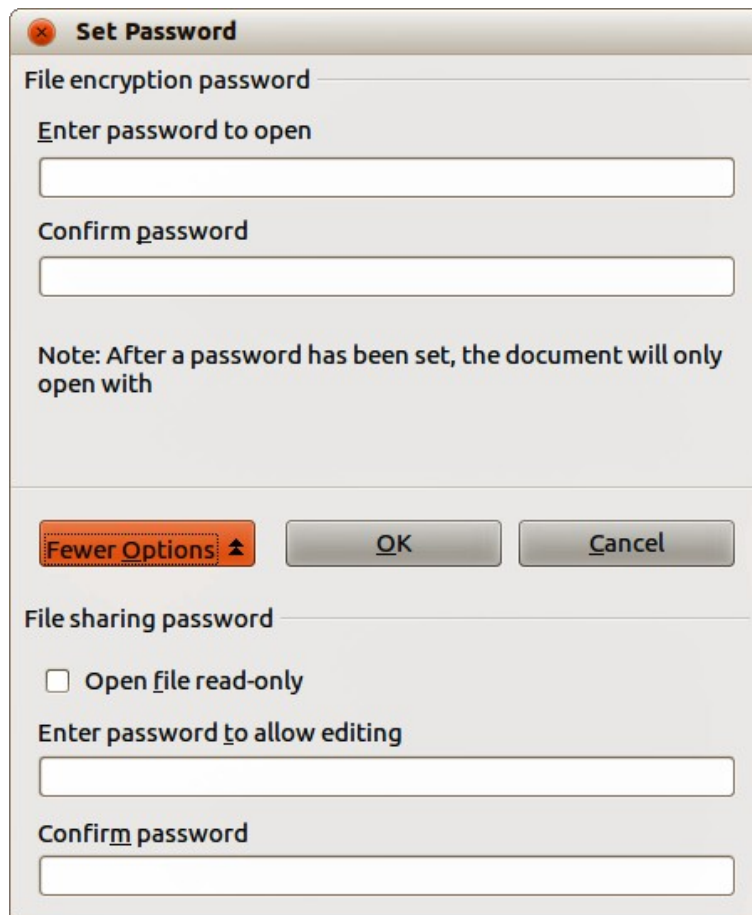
Set Password

File encryption password

Enter password to open

Confirm password

Note: After a password has been set, the document will only open with

Fewer Options

OK

Cancel

File sharing password

Open file read-only

Enter password to allow editing

Confirm password